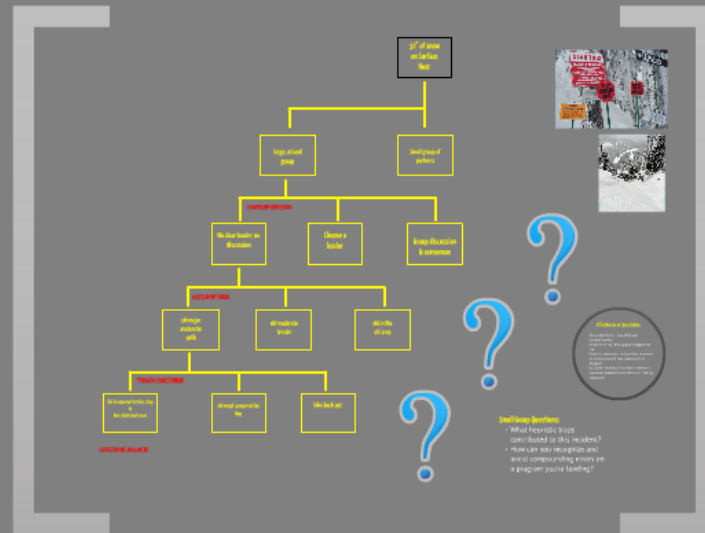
12" of snow on Surface Hoar

Large, mixed group

Small group of partners

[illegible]

No clear leader, no discussion

Choose a leader

Group discussion & consensus

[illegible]

ski into avalanche path

ski moderate terrain

ski in the trees

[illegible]

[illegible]

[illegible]

hike back out

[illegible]

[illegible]

Small Group Questions:
• What heuristic traps contributed to this incident?
• How can you recognize and avoid compounding errors on a program you're leading?